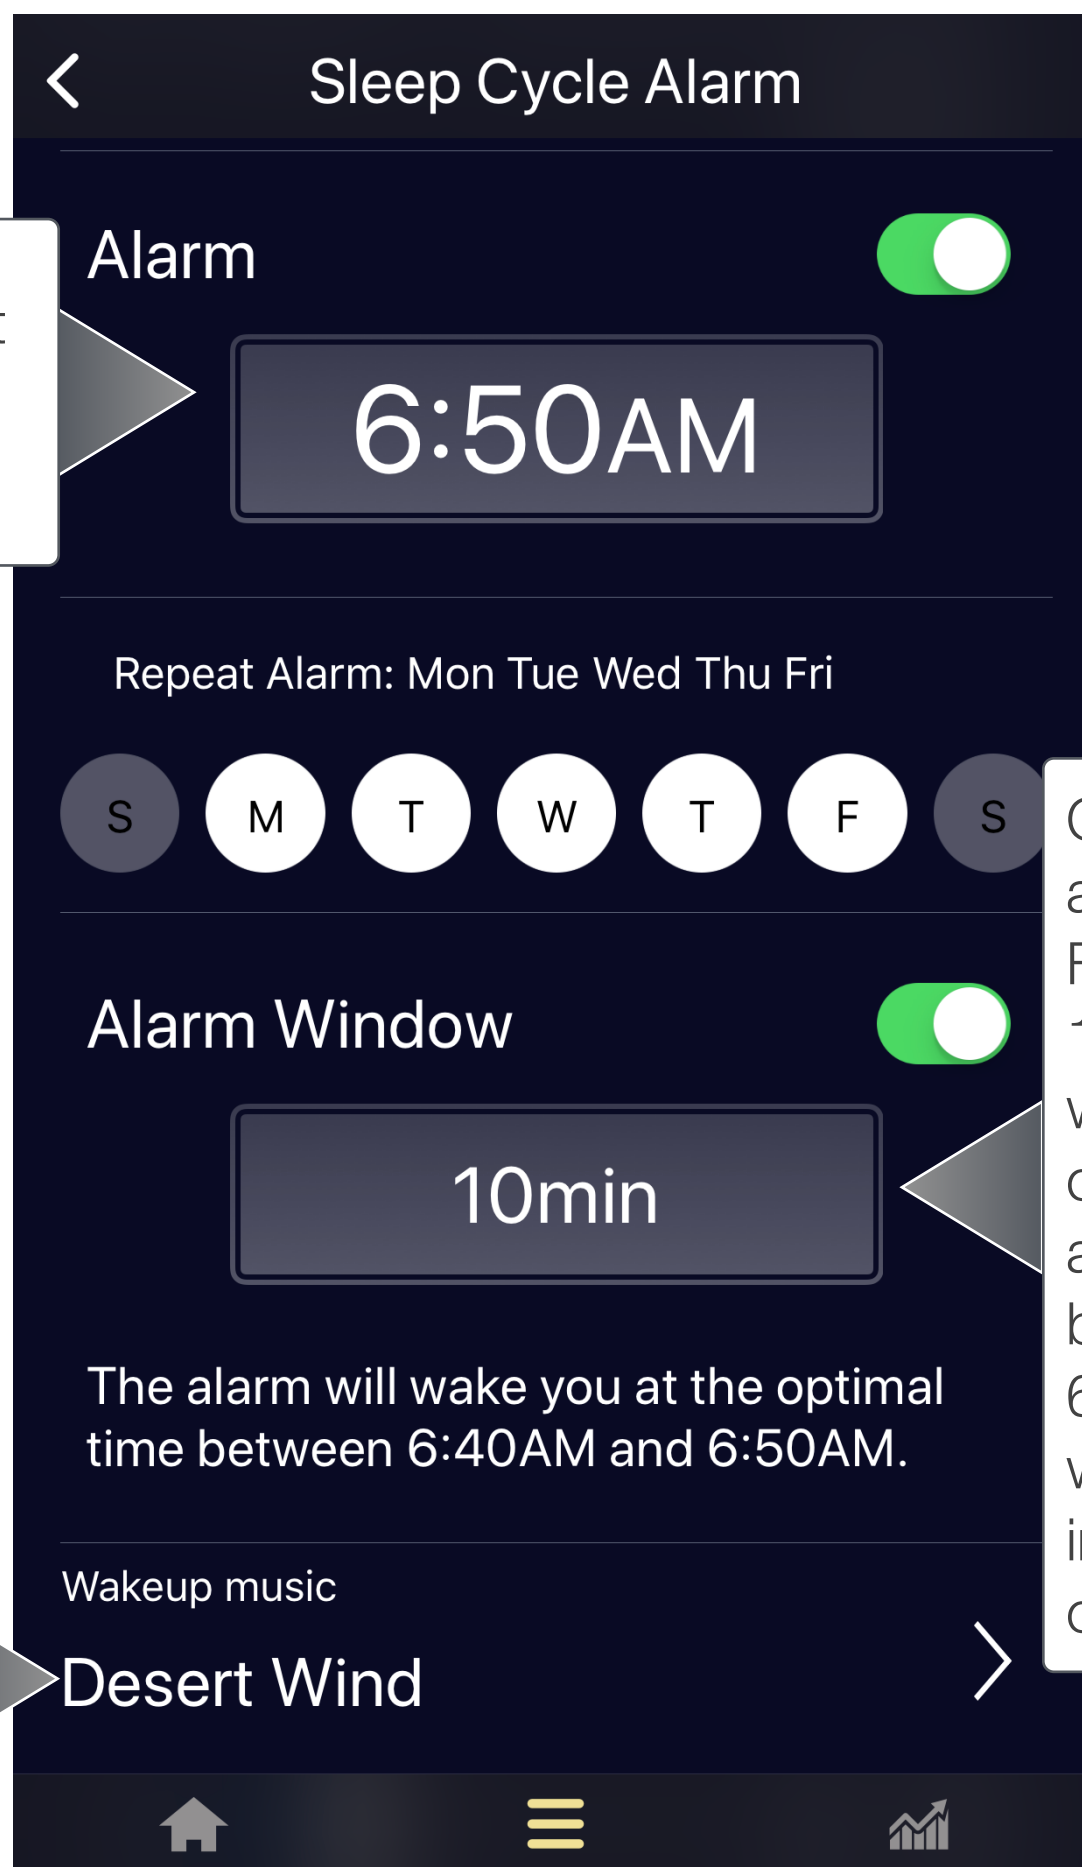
Sleep Cycle Alarm

Alarm

6:50AM

Repeat Alarm: Mon Tue Wed Thu Fri

S M T W T F S

Alarm Window

10min

The alarm will wake you at the optimal time between 6:40AM and 6:50AM.

Wakeup music

Desert Wind